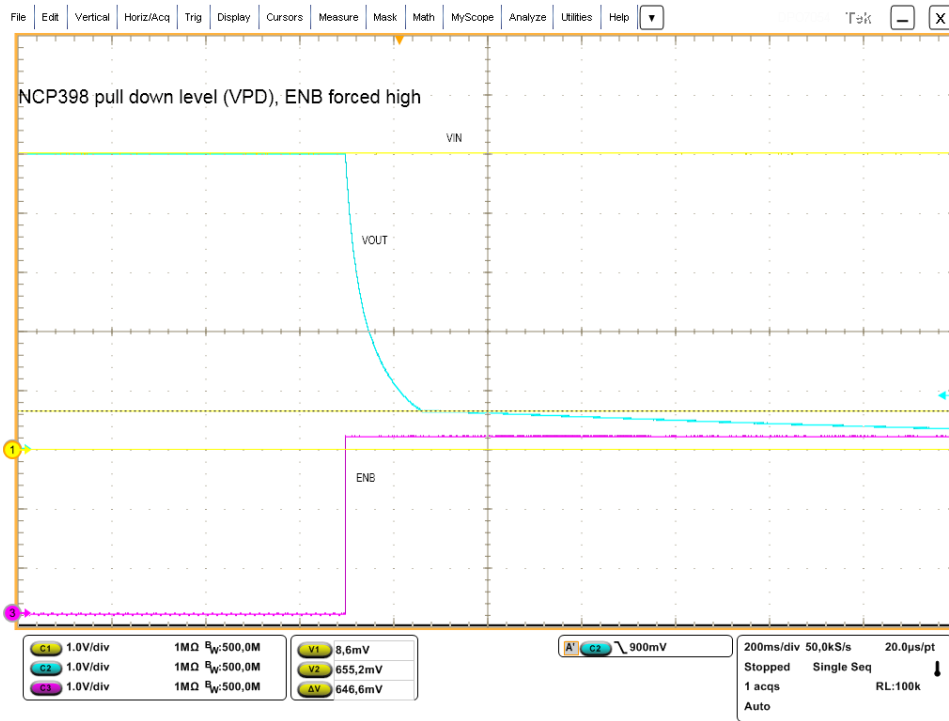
File | Edit | Vertical | Horiz/Acq | Trig | Display | Cursors | Measure | Mask | Math | MyScope | Analyze | Utilities | Help | ▼

Tek

NCP398 pull down level (VPD), ENB forced high

VIN

VOUT

1

ENB

3

C1 1.0V/div 1MΩ $B_W$:500,0M
C2 1.0V/div 1MΩ $B_W$:500,0M
C3 1.0V/div 1MΩ $B_W$:500,0M

V1 8,6mV
V2 655,2mV
ΔV 646,6mV

A' C2 ╲ 900mV

200ms/div 50,0kS/s 20.0µs/pt
Stopped Single Seq
1 acqs RL:100k
Auto